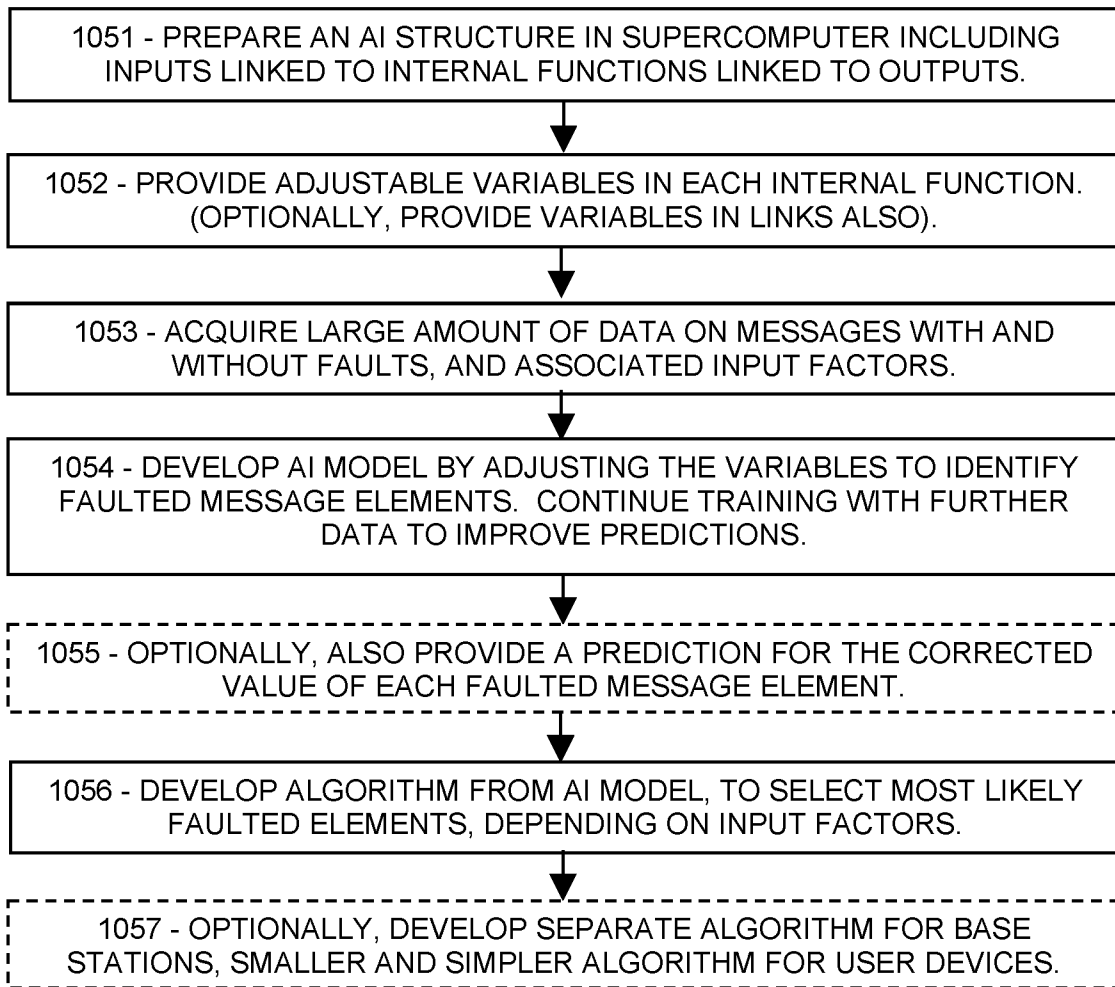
1051 - PREPARE AN AI STRUCTURE IN SUPERCOMPUTER INCLUDING INPUTS LINKED TO INTERNAL FUNCTIONS LINKED TO OUTPUTS.

1052 - PROVIDE ADJUSTABLE VARIABLES IN EACH INTERNAL FUNCTION. (OPTIONALLY, PROVIDE VARIABLES IN LINKS ALSO).

1053 - ACQUIRE LARGE AMOUNT OF DATA ON MESSAGES WITH AND WITHOUT FAULTS, AND ASSOCIATED INPUT FACTORS.

1054 - DEVELOP AI MODEL BY ADJUSTING THE VARIABLES TO IDENTIFY FAULTED MESSAGE ELEMENTS. CONTINUE TRAINING WITH FURTHER DATA TO IMPROVE PREDICTIONS.

1055 - OPTIONALLY, ALSO PROVIDE A PREDICTION FOR THE CORRECTED VALUE OF EACH FAULTED MESSAGE ELEMENT.

1056 - DEVELOP ALGORITHM FROM AI MODEL, TO SELECT MOST LIKELY FAULTED ELEMENTS, DEPENDING ON INPUT FACTORS.

1057 - OPTIONALLY, DEVELOP SEPARATE ALGORITHM FOR BASE STATIONS, SMALLER AND SIMPLER ALGORITHM FOR USER DEVICES.